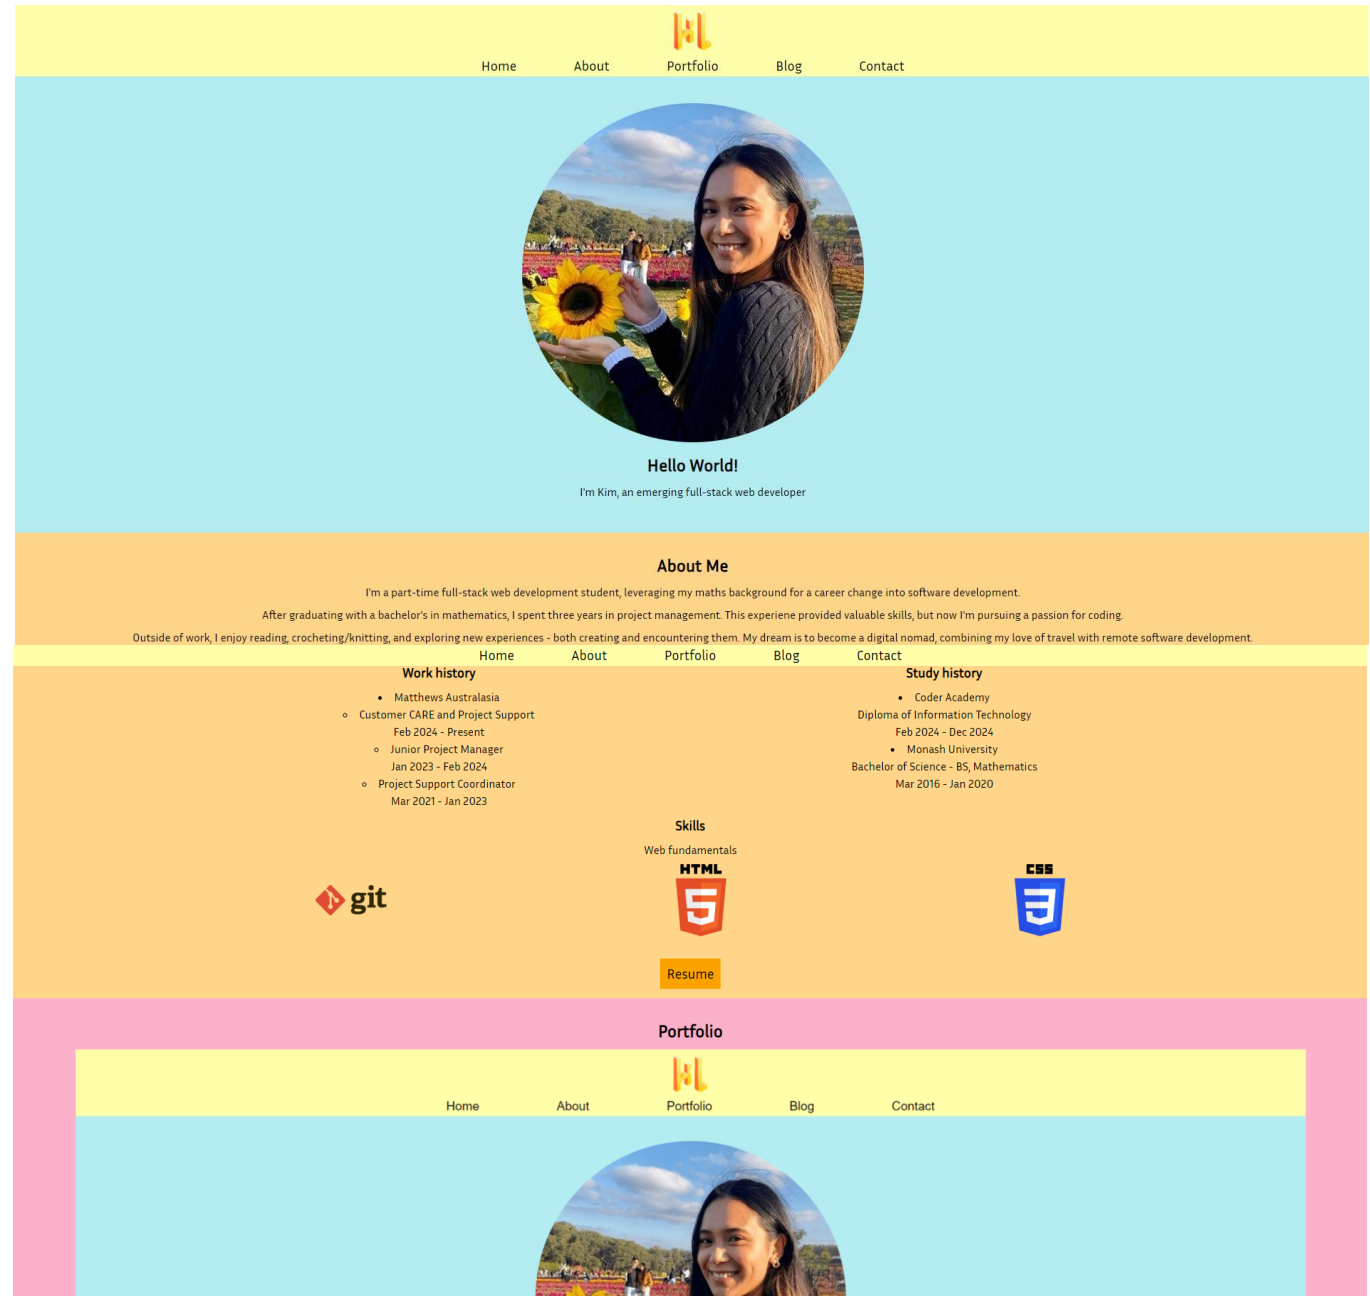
Home About Portfolio Blog Contact

Hello World!

I'm Kim, an emerging full-stack web developer

About Me

I'm a part-time full-stack web development student, leveraging my maths background for a career change into software development.

After graduating with a bachelor's in mathematics, I spent three years in project management. This experiene provided valuable skills, but now I'm pursuing a passion for coding.

Outside of work, I enjoy reading, crocheting/knitting, and exploring new experiences - both creating and encountering them. My dream is to become a digital nomad, combining my love of travel with remote software development.

Home About Portfolio Blog Contact

Work history

- Matthews Australasia
  - Customer CARE and Project Support
  Feb 2024 - Present
  - Junior Project Manager
  Jan 2023 - Feb 2024
  - Project Support Coordinator
  Mar 2021 - Jan 2023

Study history

- Coder Academy
Diploma of Information Technology
Feb 2024 - Dec 2024
- Monash University
Bachelor of Science - BS, Mathematics
Mar 2016 - Jan 2020

Skills

Web fundamentals

git

HTML 5

CSS 3

Resume

Portfolio

Home About Portfolio Blog Contact